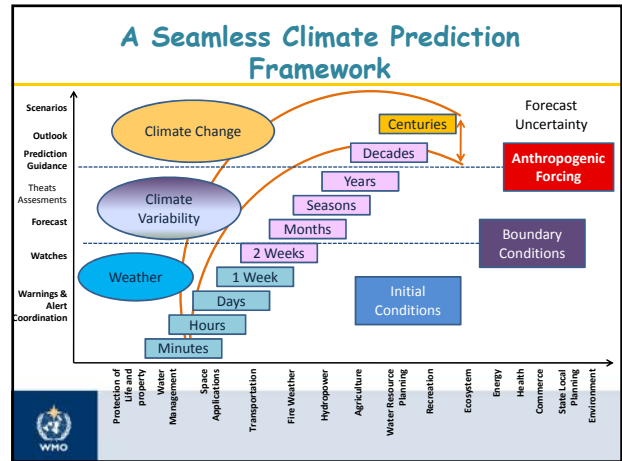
A Seamless Climate Prediction Framework

Scenarios
Outlook
Prediction Guidance
Theats Assesments
Forecast
Watches
Warnings & Alert Coordination

Climate Change
Climate Variability
Weather

Centuries
Decades
Years
Seasons
Months
2 Weeks
1 Week
Days
Hours
Minutes

Forecast Uncertainty
Anthropogenic Forcing
Boundary Conditions
Initial Conditions

Protection of Life and property
Water Management
Space Applications
Transportation
Fire Weather
Hydropower
Agriculture
Water Resource Planning
Recreation
Ecosystem
Energy
Health
Commerce
State Local Planning
Environment

WMO